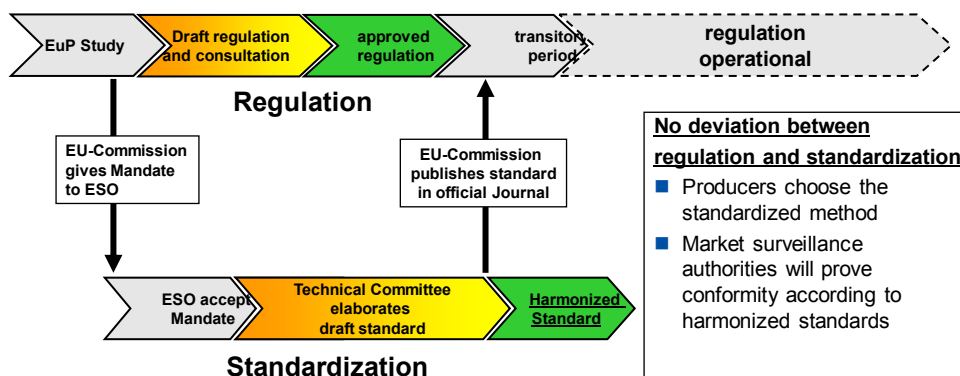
EuP Study

Draft regulation and consultation

approved regulation

transiton period

regulation operational

Regulation

EU-Commission gives Mandate to ESO

EU-Commission publishes standard in official Journal

No deviation between regulation and standardization

- Producers choose the standardized method
- Market surveillance authorities will prove conformity according to harmonized standards

ESO accept Mandate

Technical Committee elaborates draft standard

Harmonized Standard

Standardization